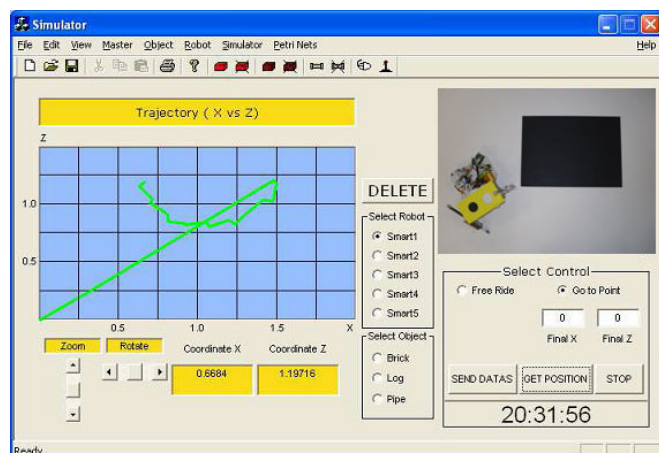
Simulator

File Edit View Master Object Robot Simulator Petri Nets Help

Trajectory ( X vs Z)

Z

1.0

0.5

0.5 1.0 1.5 X

DELETE

Select Robot

Smart1

Smart2

Smart3

Smart4

Smart5

Select Object

Brick

Log

Pipe

Zoom Rotate Coordinate X Coordinate Z

0.6684 1.19716

Select Control

Free Ride Go to Point

0 0

Final X Final Z

SEND DATAS GET POSITION STOP

20:31:56

Ready